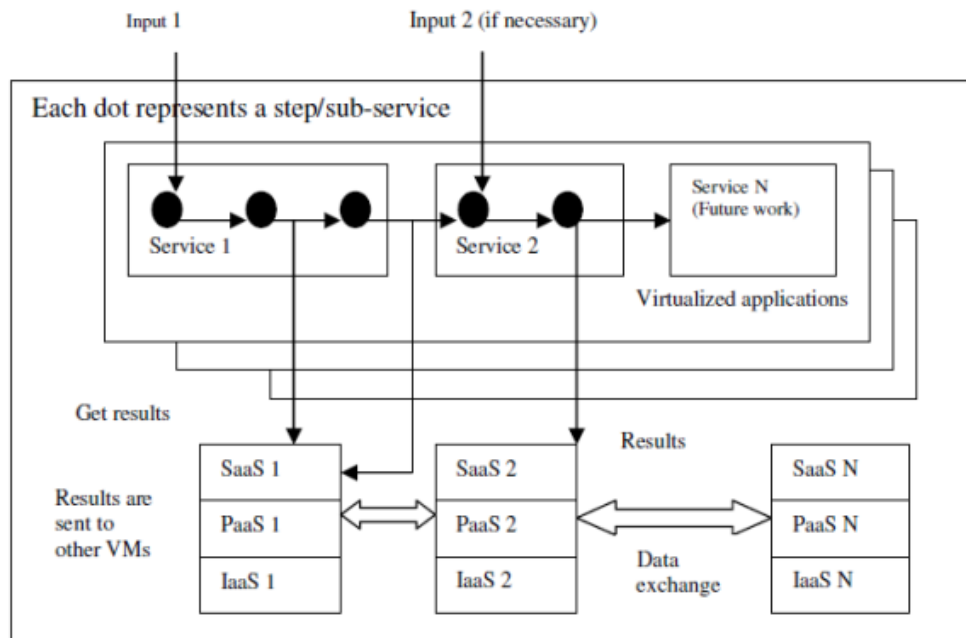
Input 1

Input 2 (if necessary)

Each dot represents a step/sub-service

Service 1

Service 2

Service N (Future work)

Virtualized applications

Get results

Results

Results are sent to other VMs

SaaS 1

PaaS 1

IaaS 1

SaaS 2

PaaS 2

IaaS 2

Data exchange

SaaS N

PaaS N

IaaS N